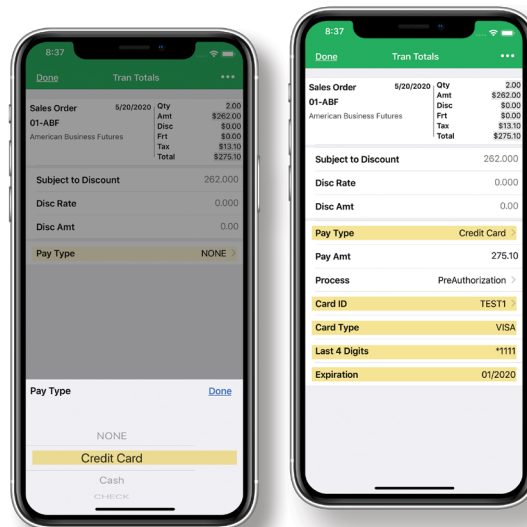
8:37

Done Tran Totals •••

Sales Order 5/20/2020
01-ABF
American Business Futures

| Qty | 2.00 |
|---|---|
| Amt | $262.00 |
| Disc | $0.00 |
| Frt | $0.00 |
| Tax | $13.10 |
| Total | $275.10 |

Subject to Discount 262.000

Disc Rate 0.000

Disc Amt 0.00

Pay Type NONE

Pay Type Done

NONE

Credit Card

Cash

CHECK

8:37

Done Tran Totals •••

Sales Order 5/20/2020
01-ABF
American Business Futures

| Qty | 2.00 |
|---|---|
| Amt | $262.00 |
| Disc | $0.00 |
| Frt | $0.00 |
| Tax | $13.10 |
| Total | $275.10 |

Subject to Discount 262.000

Disc Rate 0.000

Disc Amt 0.00

Pay Type Credit Card

Pay Amt 275.10

Process PreAuthorization

Card ID TEST1

Card Type VISA

Last 4 Digits *1111

Expiration 01/2020